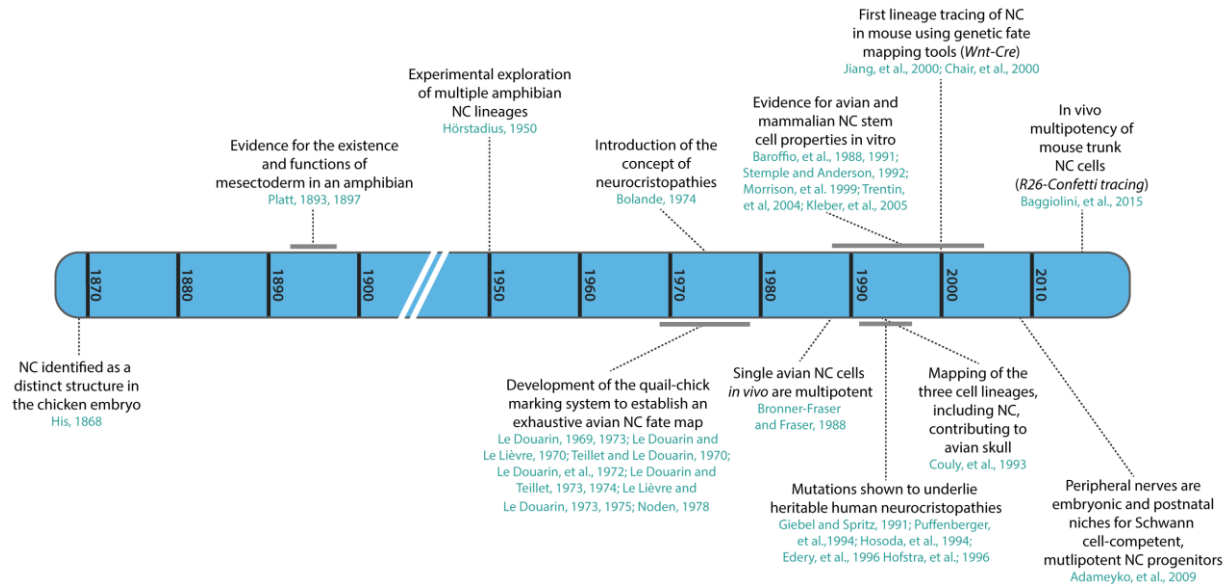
First lineage tracing of NC in mouse using genetic fate mapping tools (*Wnt-Cre*)
Jiang, et al., 2000; Chair, et al., 2000

Experimental exploration of multiple amphibian NC lineages
Hörstadius, 1950

Evidence for avian and mammalian NC stem cell properties in vitro
Baroffio, et al., 1988, 1991; Stemple and Anderson, 1992; Morrison, et al. 1999; Trentin, et al, 2004; Kleber, et al., 2005

In vivo multipotency of mouse trunk NC cells (*R26-Confetti tracing*)
Baggiolini, et al., 2015

Evidence for the existence and functions of mesectoderm in an amphibian
Platt, 1893, 1897

Introduction of the concept of neurocristopathies
Bolande, 1974

1870 1880 1890 1900 1950 1960 1970 1980 1990 2000 2010

NC identified as a distinct structure in the chicken embryo
His, 1868

Development of the quail-chick marking system to establish an exhaustive avian NC fate map
Le Douarin, 1969, 1973; Le Douarin and Le Lièvre, 1970; Teillet and Le Douarin, 1970; Le Douarin, et al., 1972; Le Douarin and Teillet, 1973, 1974; Le Lièvre and Le Douarin, 1973, 1975; Noden, 1978

Single avian NC cells *in vivo* are multipotent
Bronner-Fraser and Fraser, 1988

Mapping of the three cell lineages, including NC, contributing to avian skull
Couly, et al., 1993

Mutations shown to underlie heritable human neurocristopathies
Giebel and Spritz, 1991; Puffenberger, et al.,1994; Hosoda, et al., 1994; Edery, et al., 1996 Hofstra, et al.; 1996

Peripheral nerves are embryonic and postnatal niches for Schwann cell-competent, mutlipotent NC progenitors
Adameyko, et al., 2009